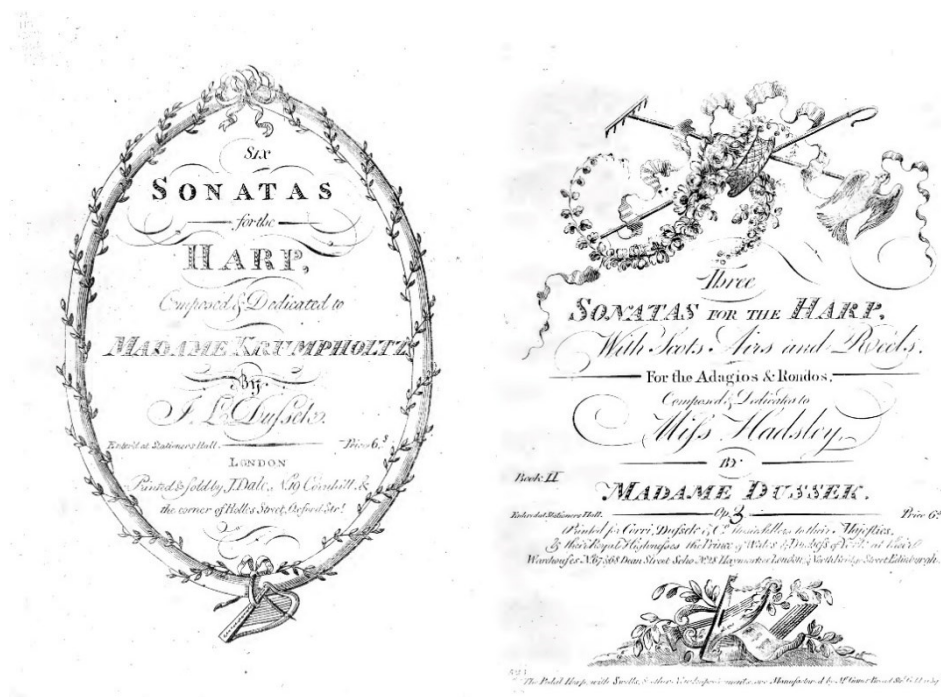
Six
SONATAS
for the
HARP,
Composed & Dedicated to
MADAME KRUMPHOLTZ
By
J. L. Dussek.

Enter'd at Stationers Hall. Price 6s.

LONDON
Printed & sold by J. Dale, No. 19 Cornhill, & the corner of Holles Street, Oxford Str.

Three
SONATAS FOR THE HARP,
With Scots Airs and Reels,
For the Adagios & Rondos,
Composed & Dedicated to
Miss Hadsley
BY
MADAME DUSSEK.

Book II

Entered at Stationers Hall. Op. 3 Price 6s.

Printed for Corri, Dussek & Co. Musicsellers to their Majesties, & their Royal Highnesses the Prince of Wales & Dutchess of York at their Warehouses No. 67 & 68 Dean Street Soho, No. 28 Haymarket London, & North Bridge Street Edinburgh.

The Pedal Harp with Swells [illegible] Manufactured by Mr. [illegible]